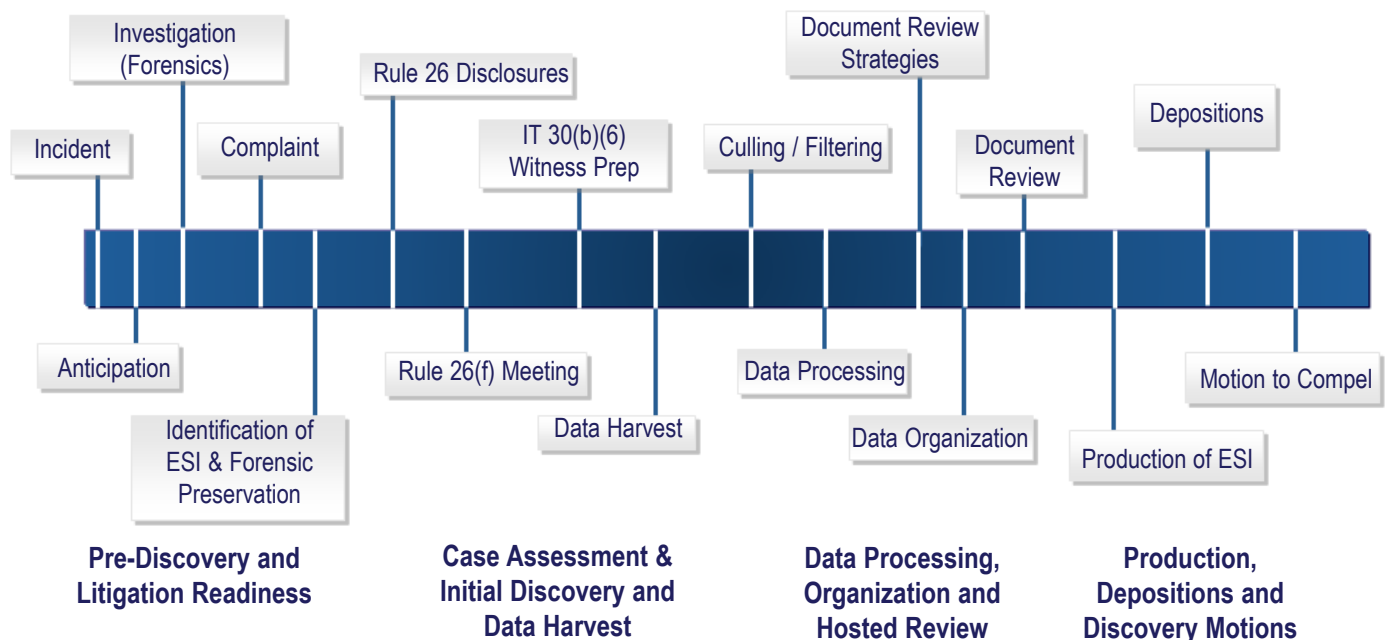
Investigation (Forensics)

Rule 26 Disclosures

Document Review Strategies

Incident

Complaint

IT 30(b)(6) Witness Prep

Culling / Filtering

Document Review

Depositions

Anticipation

Rule 26(f) Meeting

Data Processing

Motion to Compel

Identification of ESI & Forensic Preservation

Data Harvest

Data Organization

Production of ESI

Pre-Discovery and Litigation Readiness

Case Assessment & Initial Discovery and Data Harvest

Data Processing, Organization and Hosted Review

Production, Depositions and Discovery Motions